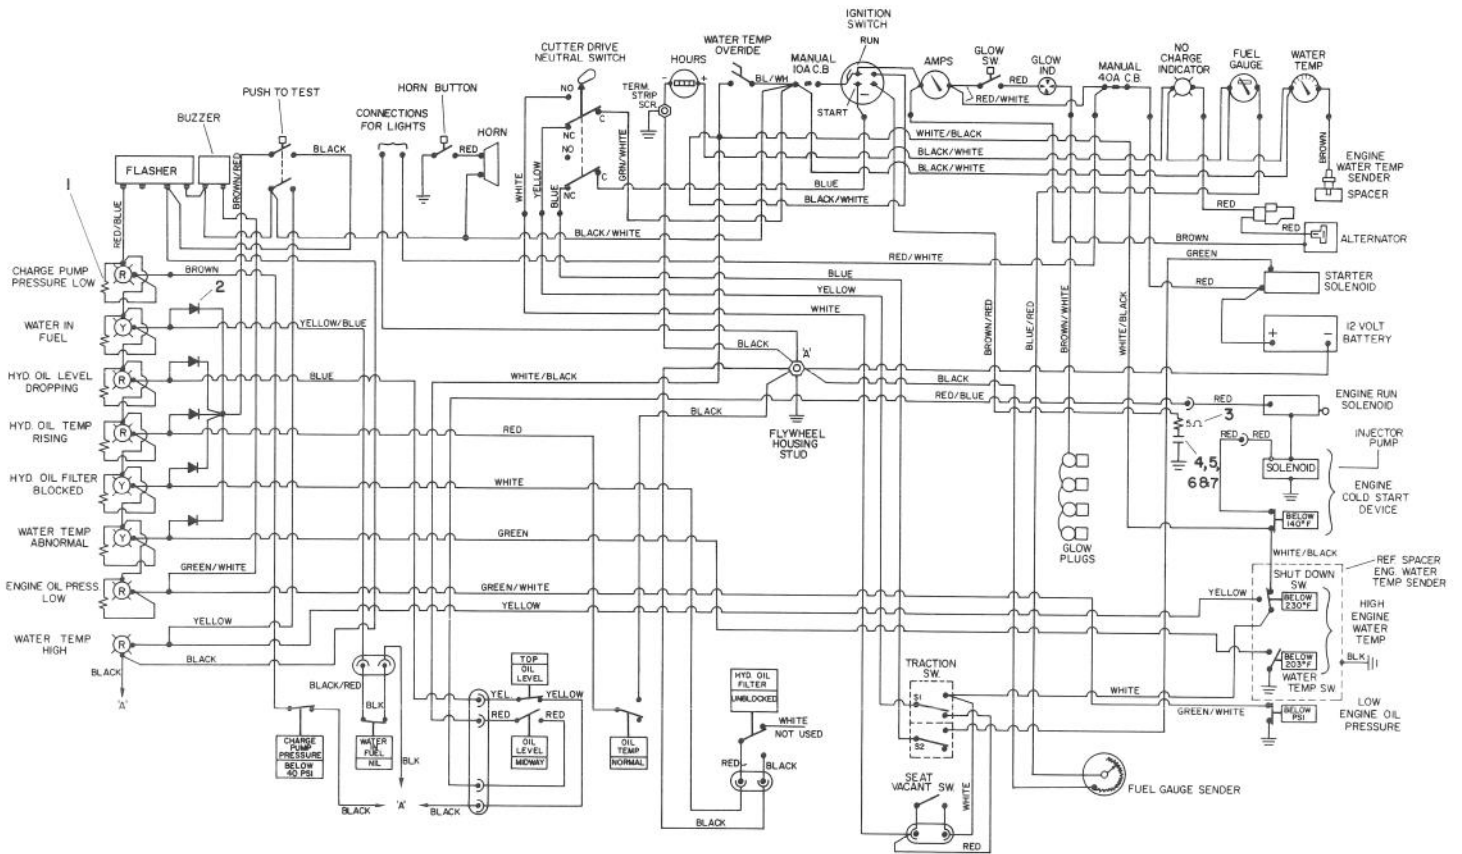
IGNITION SWITCH
RUN
START
CUTTER DRIVE NEUTRAL SWITCH
WATER TEMP OVERIDE
HOURS
MANUAL 10A C.B.
AMPS
GLOW SW
GLOW IND
MANUAL 40A C.B.
NO CHARGE INDICATOR
FUEL GAUGE
WATER TEMP
PUSH TO TEST
BUZZER
HORN BUTTON
CONNECTIONS FOR LIGHTS
HORN
TERM STRIP SCR.
FLASHER
BLACK
RED
BROWN/RED
RED/BLUE
NO
NC
C
WHITE
YELLOW
BLUE
GRN/WHITE
BL/WH
RED
RED/WHITE
WHITE/BLACK
BLACK/WHITE
BLACK/WHITE
BLUE
BLACK/WHITE
BROWN
ENGINE WATER TEMP SENDER
SPACER
RED
RED
ALTERNATOR
BROWN
GREEN
RED
STARTER SOLENOID
12 VOLT BATTERY
1
CHARGE PUMP PRESSURE LOW
R
BROWN
2
WATER IN FUEL
Y
YELLOW/BLUE
HYD. OIL LEVEL DROPPING
R
BLUE
HYD. OIL TEMP RISING
R
HYD. OIL FILTER BLOCKED
Y
WATER TEMP ABNORMAL
Y
ENGINE OIL PRESS LOW
R
GREEN/WHITE
WATER TEMP HIGH
R
YELLOW
BLACK
BLACK
'A'
BLACK/WHITE
RED/WHITE
BLUE
YELLOW
WHITE
BLACK
'A'
WHITE/BLACK
BLACK
FLYWHEEL HOUSING STUD
BLACK
RED/BLUE
BROWN/RED
BLUE/RED
BROWN/WHITE
WHITE/BLACK
RED
ENGINE RUN SOLENOID
3
5Ω
RED
RED
INJECTOR PUMP
SOLENOID
4,5, 6&7
ENGINE COLD START DEVICE
BELOW 140°F
RED
WHITE
GREEN
GLOW PLUGS
WHITE/BLACK
REF. SPACER ENG. WATER TEMP SENDER
SHUT DOWN SW
BELOW 230°F
GREEN/WHITE
YELLOW
YELLOW
HIGH ENGINE WATER TEMP
BELOW 203°F
BLK
WATER TEMP SW
WHITE
GREEN/WHITE
BELOW PSI
LOW ENGINE OIL PRESSURE
TRACTION SW.
S1
S2
SEAT VACANT SW
WHITE
RED
FUEL GAUGE SENDER
BLACK/RED
BLK
CHARGE PUMP PRESSURE BELOW 40 PSI
WATER IN FUEL NIL
BLK
TOP OIL LEVEL
YEL.
YELLOW
RED
RED
OIL LEVEL MIDWAY
OIL TEMP NORMAL
HYD. OIL FILTER UNBLOCKED
WHITE NOT USED
RED
BLACK
BLACK
'A'
BLACK
BLACK